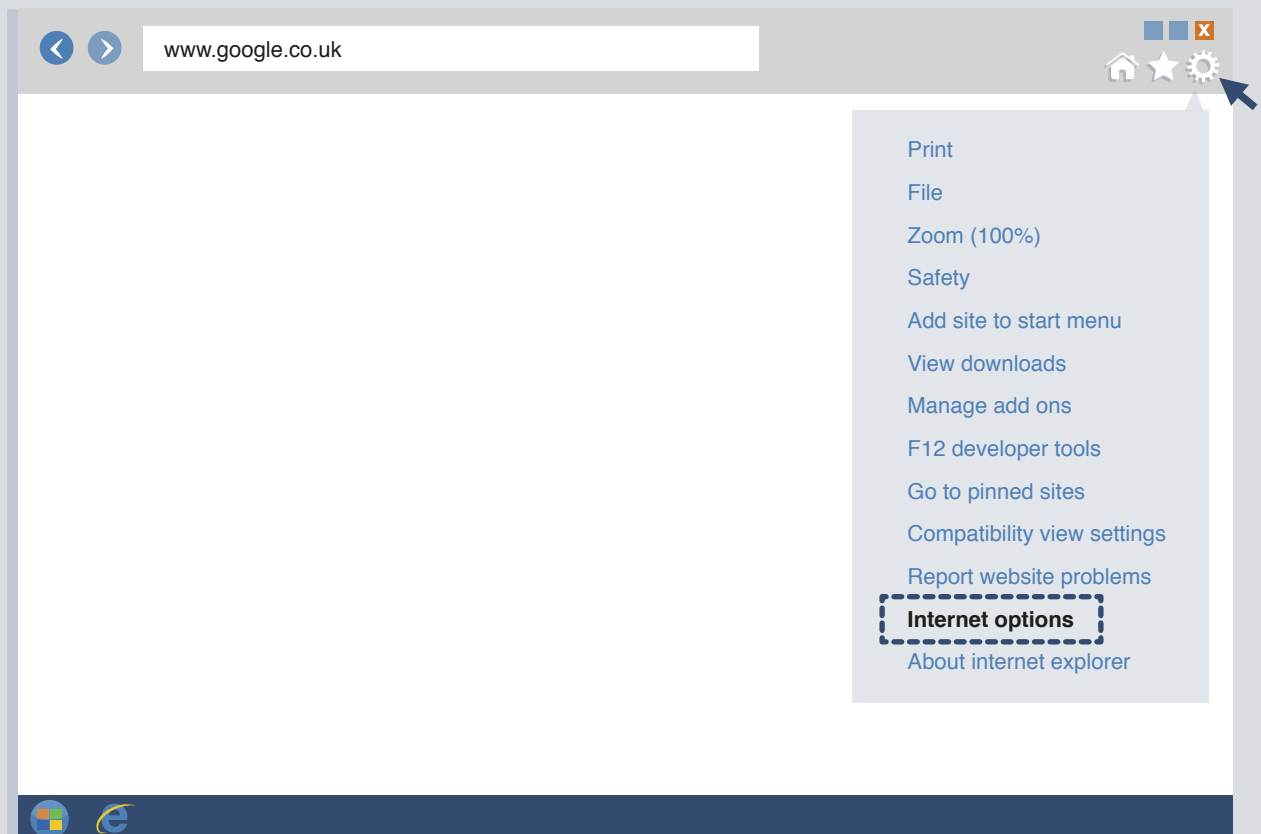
www.google.co.uk

X

Print
File
Zoom (100%)
Safety
Add site to start menu
View downloads
Manage add ons
F12 developer tools
Go to pinned sites
Compatibility view settings
Report website problems
Internet options
About internet explorer